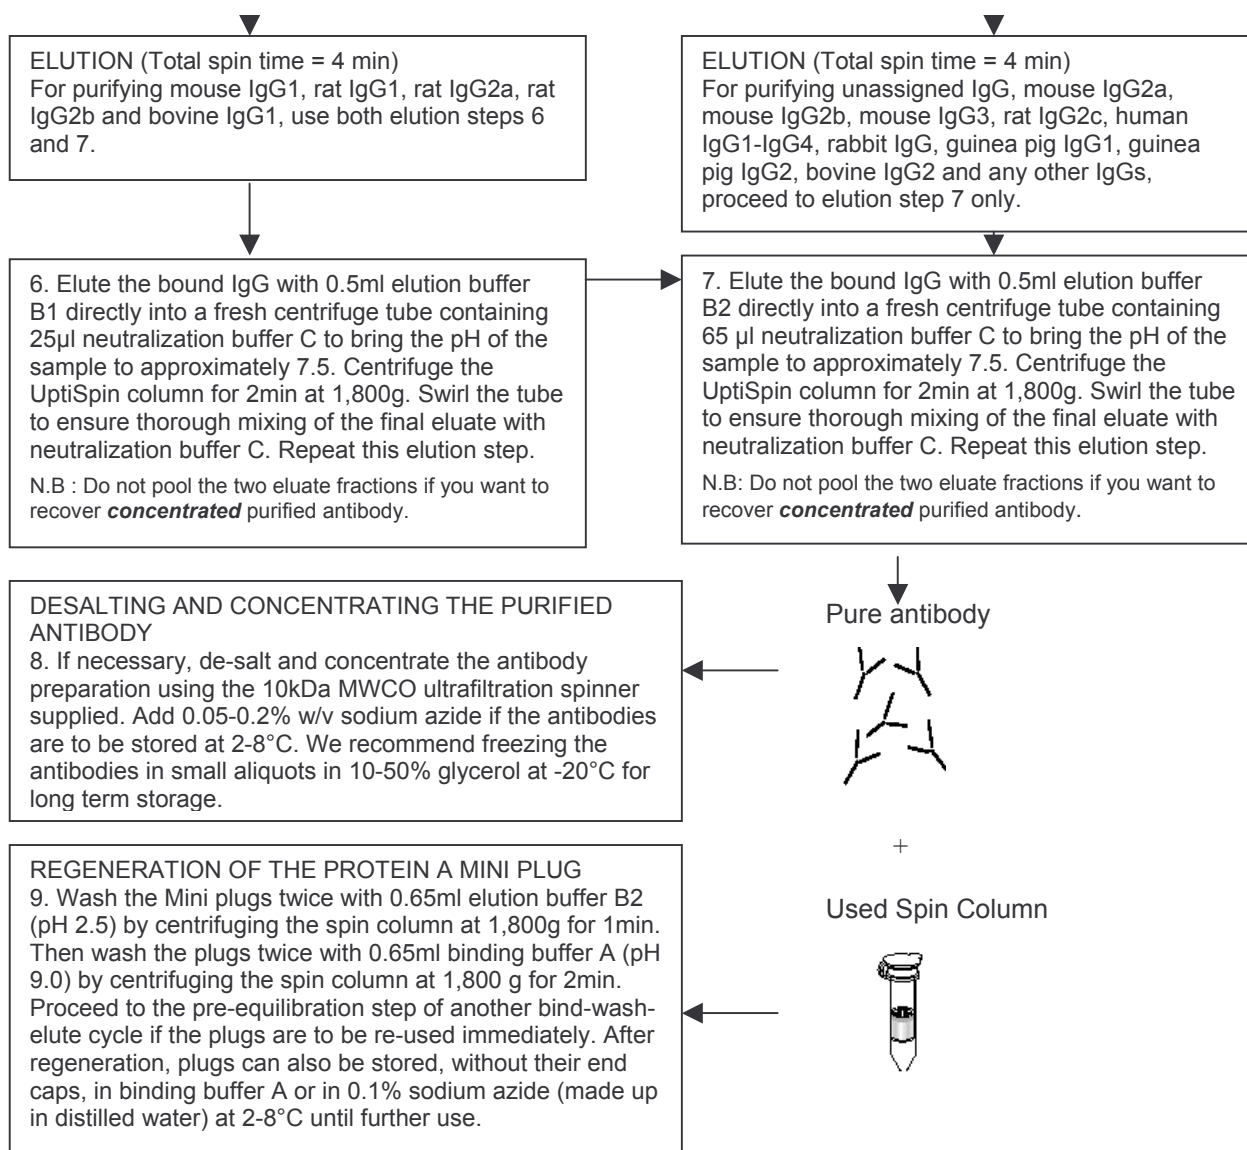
ELUTION (Total spin time = 4 min)
For purifying mouse IgG1, rat IgG1, rat IgG2a, rat IgG2b and bovine IgG1, use both elution steps 6 and 7.

ELUTION (Total spin time = 4 min)
For purifying unassigned IgG, mouse IgG2a, mouse IgG2b, mouse IgG3, rat IgG2c, human IgG1-IgG4, rabbit IgG, guinea pig IgG1, guinea pig IgG2, bovine IgG2 and any other IgGs, proceed to elution step 7 only.

6. Elute the bound IgG with 0.5ml elution buffer B1 directly into a fresh centrifuge tube containing 25µl neutralization buffer C to bring the pH of the sample to approximately 7.5. Centrifuge the UptiSpin column for 2min at 1,800g. Swirl the tube to ensure thorough mixing of the final eluate with neutralization buffer C. Repeat this elution step.

N.B : Do not pool the two eluate fractions if you want to recover ***concentrated*** purified antibody.

7. Elute the bound IgG with 0.5ml elution buffer B2 directly into a fresh centrifuge tube containing 65 µl neutralization buffer C to bring the pH of the sample to approximately 7.5. Centrifuge the UptiSpin column for 2min at 1,800g. Swirl the tube to ensure thorough mixing of the final eluate with neutralization buffer C. Repeat this elution step.

N.B: Do not pool the two eluate fractions if you want to recover ***concentrated*** purified antibody.

DESALTING AND CONCENTRATING THE PURIFIED ANTIBODY
8. If necessary, de-salt and concentrate the antibody preparation using the 10kDa MWCO ultrafiltration spinner supplied. Add 0.05-0.2% w/v sodium azide if the antibodies are to be stored at 2-8°C. We recommend freezing the antibodies in small aliquots in 10-50% glycerol at -20°C for long term storage.

Pure antibody

+

REGENERATION OF THE PROTEIN A MINI PLUG
9. Wash the Mini plugs twice with 0.65ml elution buffer B2 (pH 2.5) by centrifuging the spin column at 1,800g for 1min. Then wash the plugs twice with 0.65ml binding buffer A (pH 9.0) by centrifuging the spin column at 1,800 g for 2min. Proceed to the pre-equilibration step of another bind-wash-elute cycle if the plugs are to be re-used immediately. After regeneration, plugs can also be stored, without their end caps, in binding buffer A or in 0.1% sodium azide (made up in distilled water) at 2-8°C until further use.

Used Spin Column